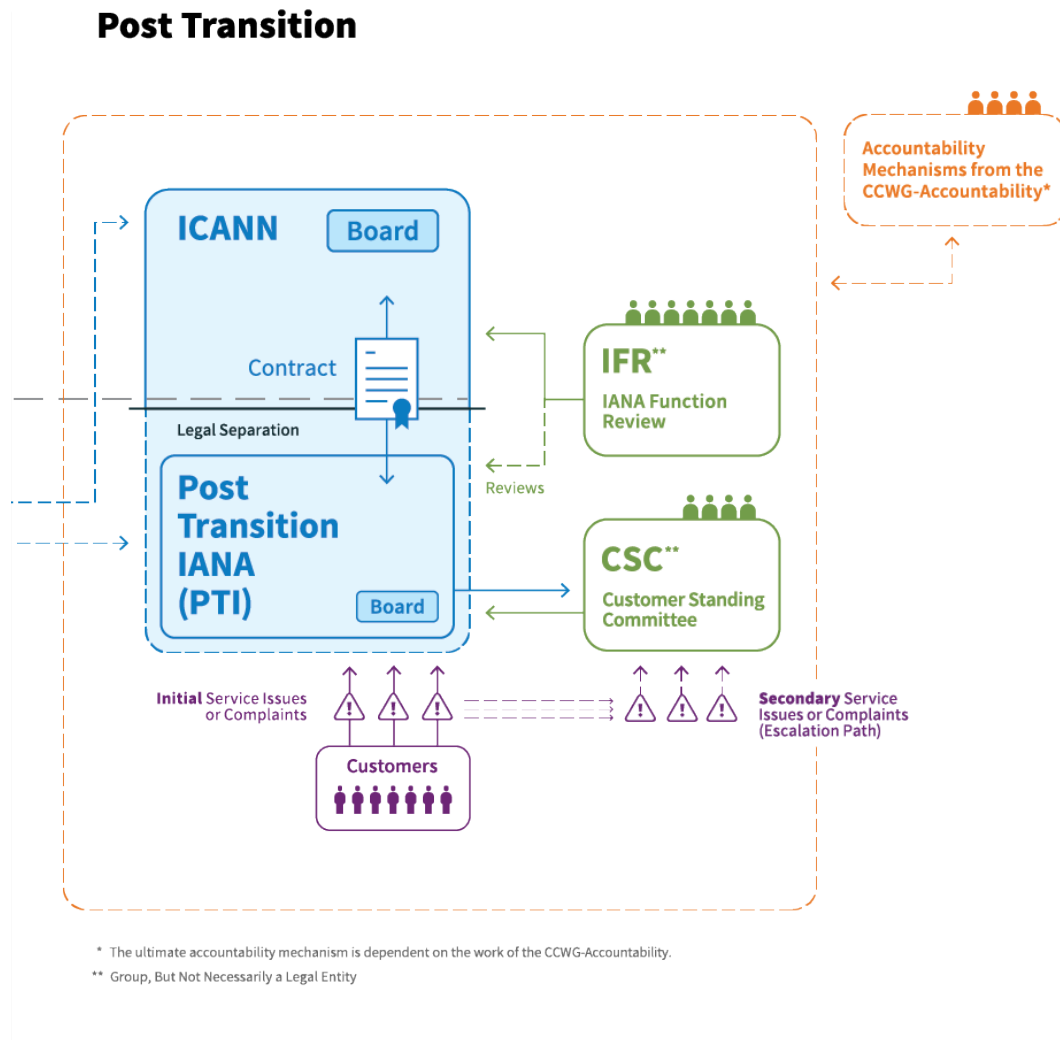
Post Transition

Accountability Mechanisms from the CCWG-Accountability*

ICANN

Board

Contract

Legal Separation

Post Transition IANA (PTI)

Board

IFR**

IANA Function Review

Reviews

CSC**

Customer Standing Committee

Initial Service Issues or Complaints

Secondary Service Issues or Complaints (Escalation Path)

Customers

* The ultimate accountability mechanism is dependent on the work of the CCWG-Accountability.

** Group, But Not Necessarily a Legal Entity